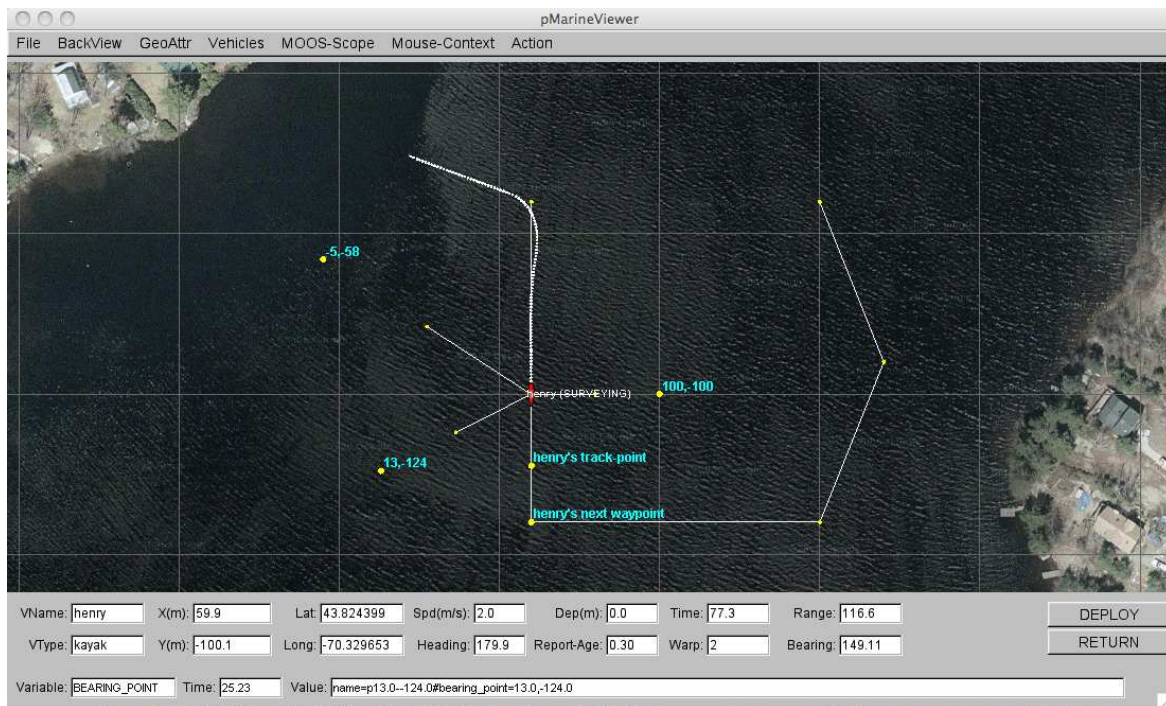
pMarineViewer

File BackView GeoAttr Vehicles MOOS-Scope Mouse-Context Action

-5,-58

henry (SURVEYING)

100,-100

henry's track-point

13,-124

henry's next waypoint

VName: henry X(m): 59.9 Lat: 43.824399 Spd(m/s): 2.0 Dep(m): 0.0 Time: 77.3 Range: 116.6 DEPLOY

VType: kayak Y(m): -100.1 Long: -70.329653 Heading: 179.9 Report-Age: 0.30 Warp: 2 Bearing: 149.11 RETURN

Variable: BEARING_POINT Time: 25.23 Value: name=p13.0--124.0#bearing_point=13.0,-124.0